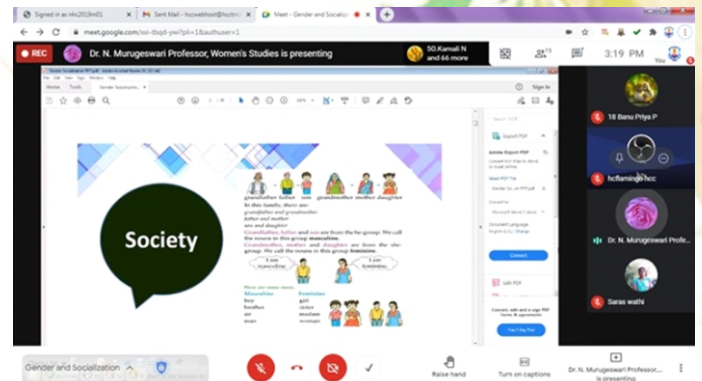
Signed in as nhc2019m01
Sent Mail - hccwebhost@hcc
Meet - Gender and Socializ

meet.google.com/ioi-tbqd-ywi?pli=1&authuser=1

REC
Dr. N. Murugeswari Professor, Women's Studies is presenting
50.Kamali N and 66 more
73
3:19 PM
You

Home Tools Gender Socializatio...
Sign In

Society

grandfather father son grandmother mother daughter
In this family, there are
grandfather and grandmother
father and mother
son and daughter
Grandfather, father and son are from the he-group. We call the nouns in this group masculine.
Grandmother, mother and daughter are from the she-group. We call the nouns in this group feminine.
I am masculine.
I am feminine.
Here are some more
Masculine Feminine
boy girl
brother sister
uncle aunt
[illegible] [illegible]

Export PDF
Adobe Export PDF
Convert

Convert, edit and e-sign PDF forms & agreements
Free 7-Day Trial

18 Banu Priya P
hcflamingo hcc
Dr. N. Murugeswari Profe...
Saras wathi

Gender and Socialization
Raise hand
Turn on captions
Dr. N. Murugeswari Professor... is presenting